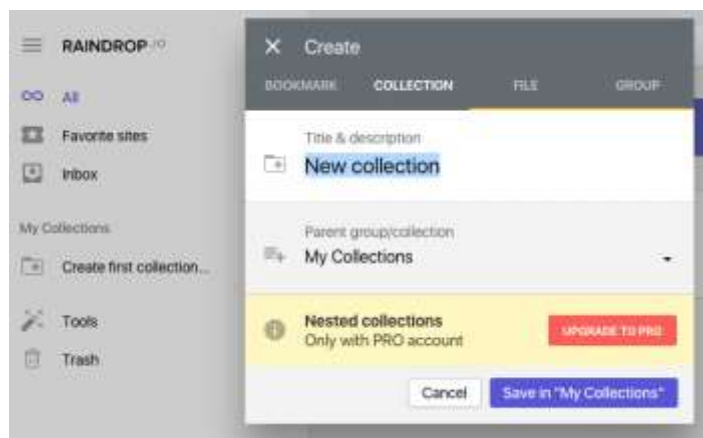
RAINDROP.IO

All

Favorite sites

Inbox

My Collections

Create first collection...

Tools

Trash

Create

BOOKMARK COLLECTION FILE GROUP

Title & description

New collection

Parent group/collection

My Collections

Nested collections
Only with PRO account

UPGRADE TO PRO

Cancel

Save in "My Collections"